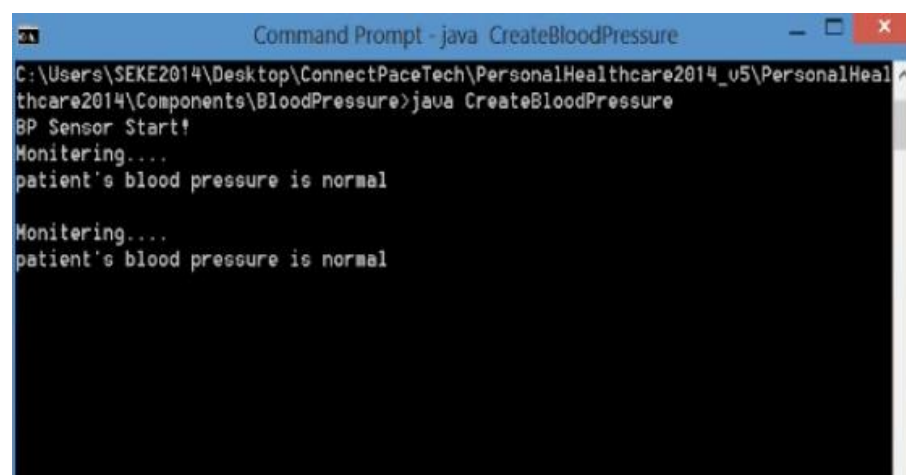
Command Prompt - java CreateBloodPressure

C:\Users\SEKE2014\Desktop\ConnectPaceTech\PersonalHealthcare2014_v5\PersonalHealthcare2014\Components\BloodPressure>java CreateBloodPressure
BP Sensor Start!
Monitering....
patient's blood pressure is normal

Monitering....
patient's blood pressure is normal